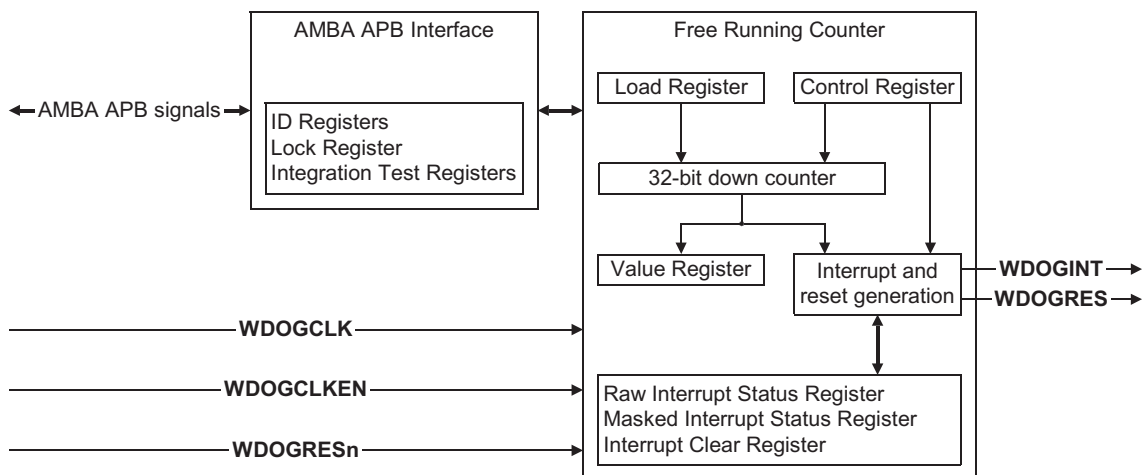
AMBA APB Interface

AMBA APB signals

ID Registers
Lock Register
Integration Test Registers

Free Running Counter

Load Register

Control Register

32-bit down counter

Value Register

Interrupt and reset generation

WDOGINT

WDOGRES

WDOGCLK

WDOGCLKEN

WDOGRESn

Raw Interrupt Status Register
Masked Interrupt Status Register
Interrupt Clear Register